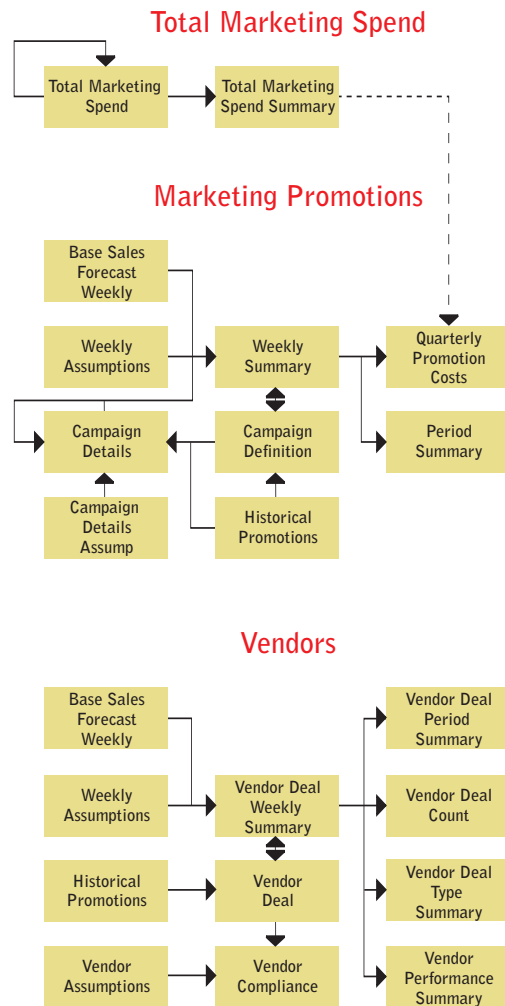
Total Marketing Spend

Total Marketing Spend

Total Marketing Spend Summary

Marketing Promotions

Base Sales Forecast Weekly

Weekly Assumptions

Weekly Summary

Quarterly Promotion Costs

Campaign Details

Campaign Definition

Period Summary

Campaign Details Assump

Historical Promotions

Vendors

Base Sales Forecast Weekly

Vendor Deal Period Summary

Weekly Assumptions

Vendor Deal Weekly Summary

Vendor Deal Count

Historical Promotions

Vendor Deal

Vendor Deal Type Summary

Vendor Assumptions

Vendor Compliance

Vendor Performance Summary